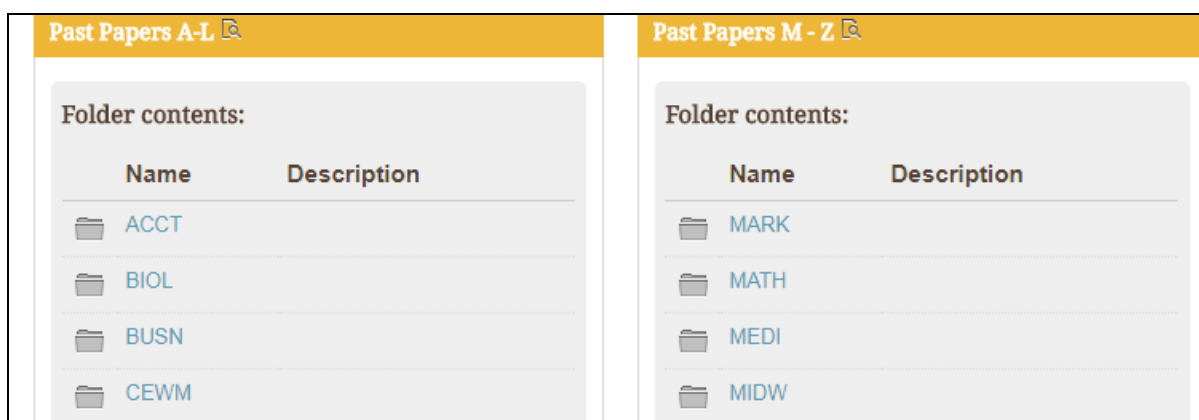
Past Papers A-L

Folder contents:

| Name | Description |
|---|---|
| ACCT | |
| BIOL | |
| BUSN | |
| CEWM | |

Past Papers M - Z

Folder contents:

| Name | Description |
|---|---|
| MARK | |
| MATH | |
| MEDI | |
| MIDW | |